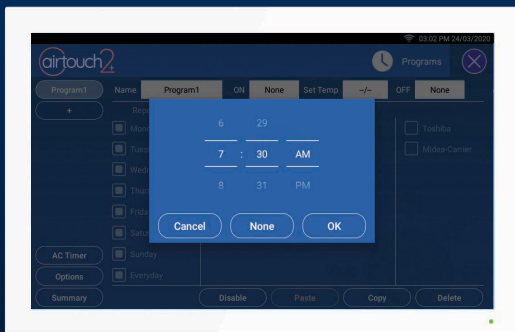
03:02 PM 24/03/2020

airtouch2

Programs

Program1

+

Name Program1 ON None Set Temp --/-- OFF None

Rep

Mon

Tues

Wed

Thur

Frida

Satu

Sunday

Everyday

Toshiba

Midea-Carrier

6 29

7 : 30 AM

8 31 PM

Cancel None OK

AC Timer

Options

Summary

Disable Paste Copy Delete